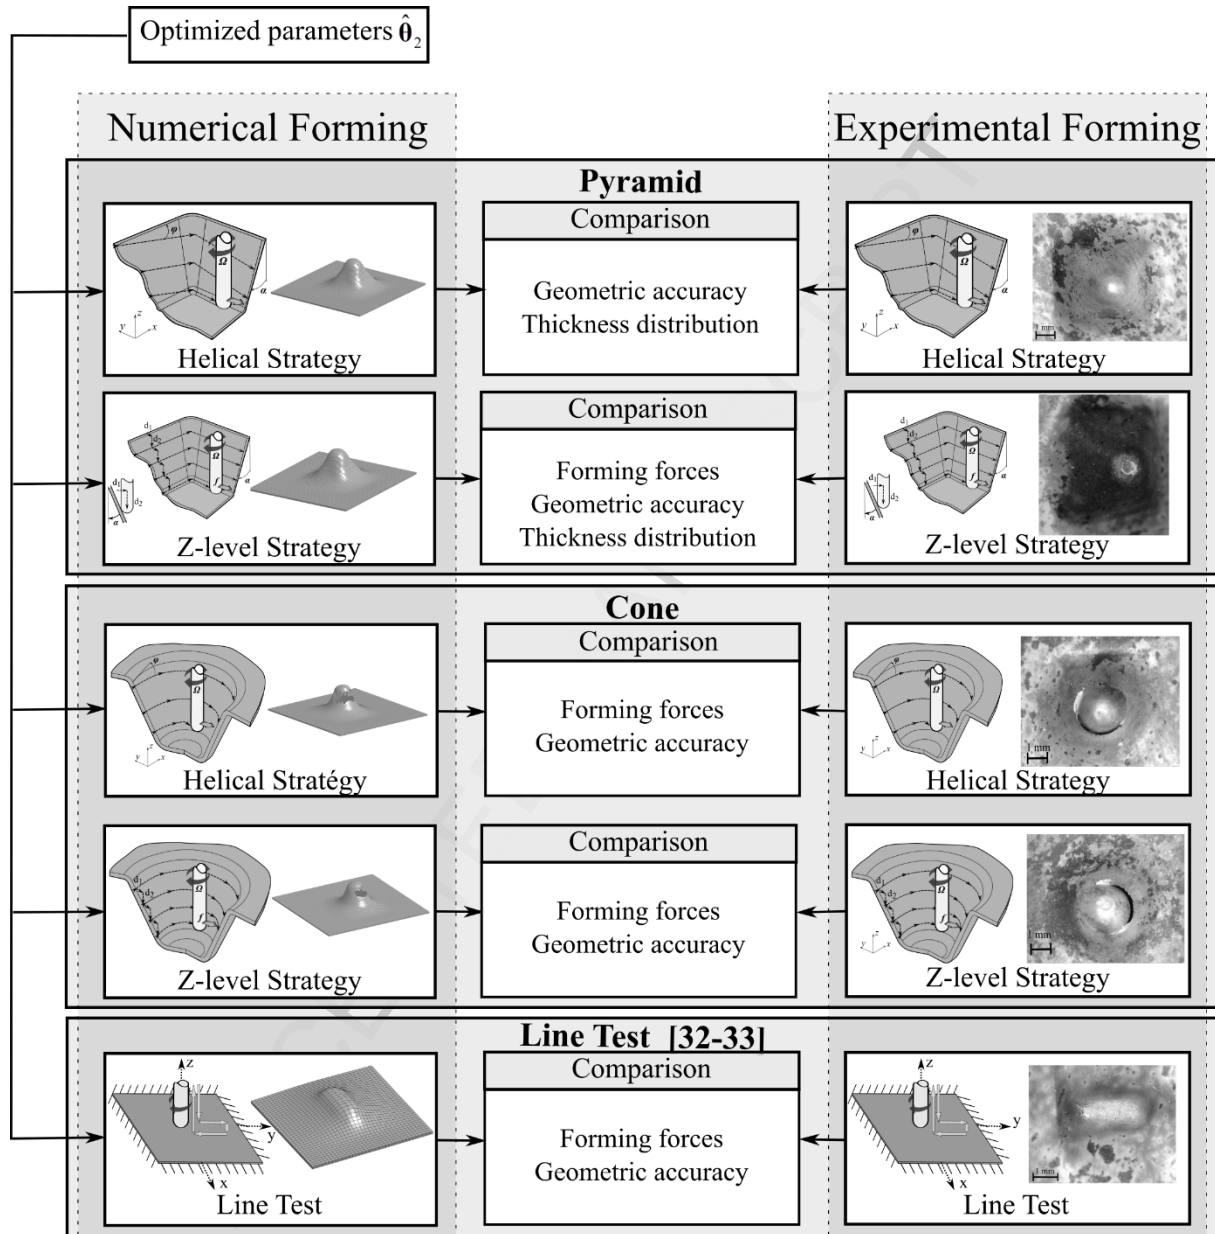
Optimized parameters $\hat{\boldsymbol{\theta}}_2$

Numerical Forming

Experimental Forming

Pyramid

$\varphi$
$\Omega$
$\alpha$
$y$ $z$ $x$
Helical Strategy

Comparison

Geometric accuracy
Thickness distribution

$\varphi$
$\Omega$
$\alpha$
$y$ $z$ $x$
1 mm
Helical Strategy

$d_1$
$d_2$
$\Omega$
$f$
$\alpha$
$d_1$ $d_2$
$\alpha$
Z-level Strategy

Comparison

Forming forces
Geometric accuracy
Thickness distribution

$d_1$
$d_2$
$\Omega$
$f$
$\alpha$
$d_1$ $d_2$
$\alpha$
Z-level Strategy

Cone

$\varphi$
$\Omega$
$y$ $z$ $x$
Helical Stratégy

Comparison

Forming forces
Geometric accuracy

$\varphi$
$\Omega$
$y$ $z$ $x$
1 mm
Helical Strategy

$d_1$
$d_2$
$\Omega$
$f$
$y$ $z$ $x$
Z-level Strategy

Comparison

Forming forces
Geometric accuracy

$d_1$
$d_2$
$\Omega$
$f$
$y$ $z$ $x$
1 mm
Z-level Strategy

Line Test [32-33]

z
y
x
Line Test

Comparison

Forming forces
Geometric accuracy

z
y
x
1 mm
Line Test